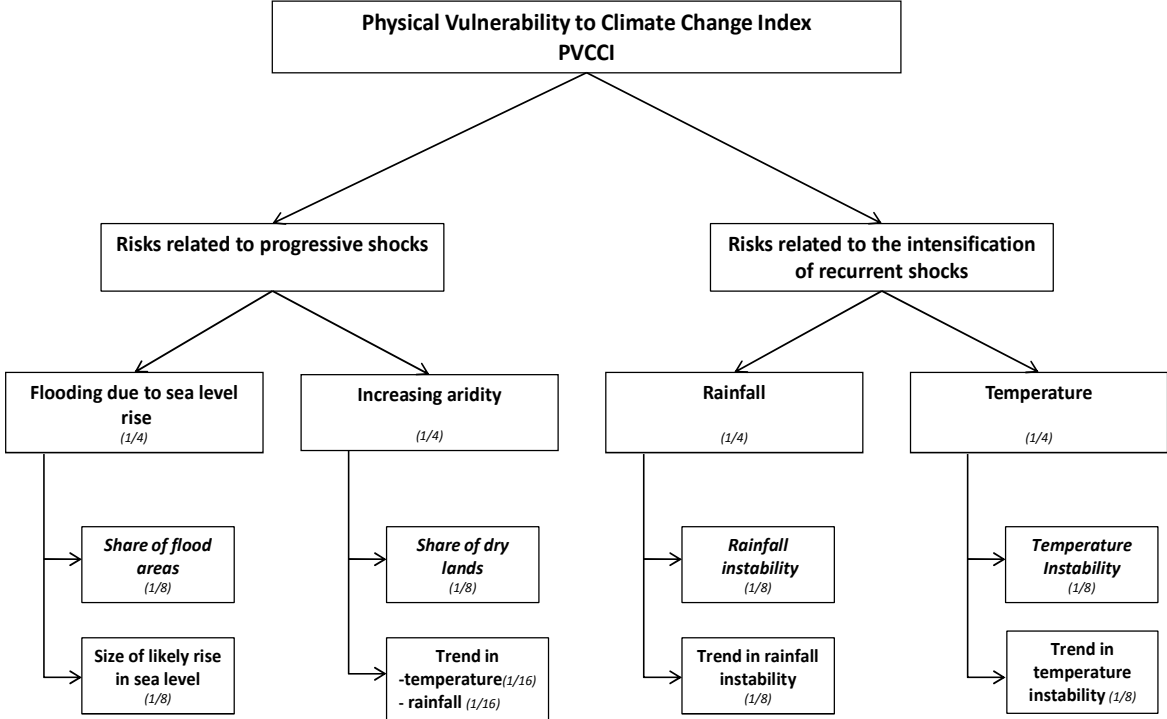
Physical Vulnerability to Climate Change Index
PVCCI

Risks related to progressive shocks

Risks related to the intensification of recurrent shocks

Flooding due to sea level rise
(1/4)

Increasing aridity
(1/4)

Rainfall
(1/4)

Temperature
(1/4)

Share of flood areas
(1/8)

Size of likely rise in sea level
(1/8)

Share of dry lands
(1/8)

Trend in
-temperature(1/16)
- rainfall (1/16)

Rainfall instability
(1/8)

Trend in rainfall instability
(1/8)

Temperature Instability
(1/8)

Trend in temperature instability (1/8)